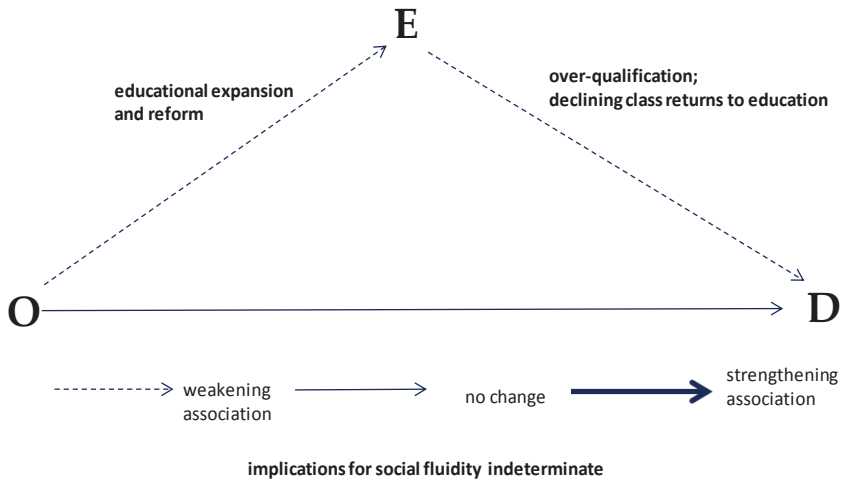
E

educational expansion and reform

over-qualification;
declining class returns to education

O

D

weakening association

no change

strengthening association

implications for social fluidity indeterminate